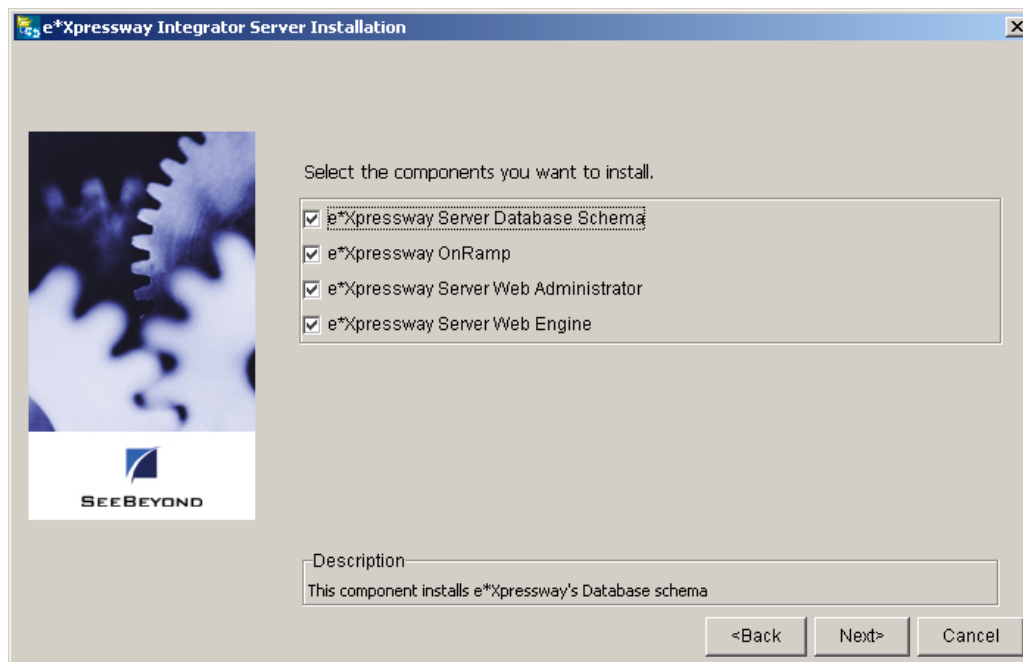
e*Xpressway Integrator Server Installation

SEEBEYOND

Select the components you want to install.

e*Xpressway Server Database Schema
e*Xpressway OnRamp
e*Xpressway Server Web Administrator
e*Xpressway Server Web Engine

Description
This component installs e*Xpressway's Database schema

<Back
Next>
Cancel